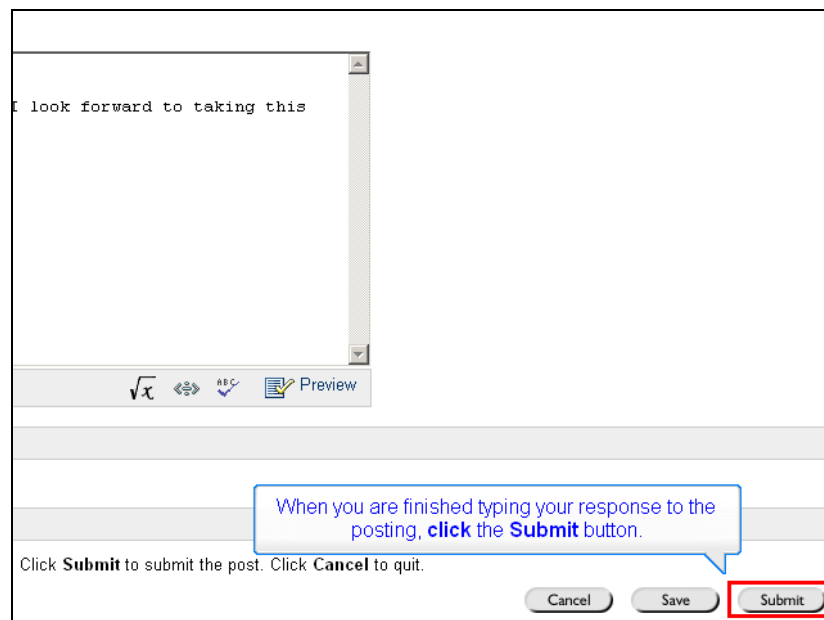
I look forward to taking this

$\sqrt{x}$ ABC Preview

When you are finished typing your response to the posting, **click** the **Submit** button.

Click **Submit** to submit the post. Click **Cancel** to quit.

Cancel Save Submit